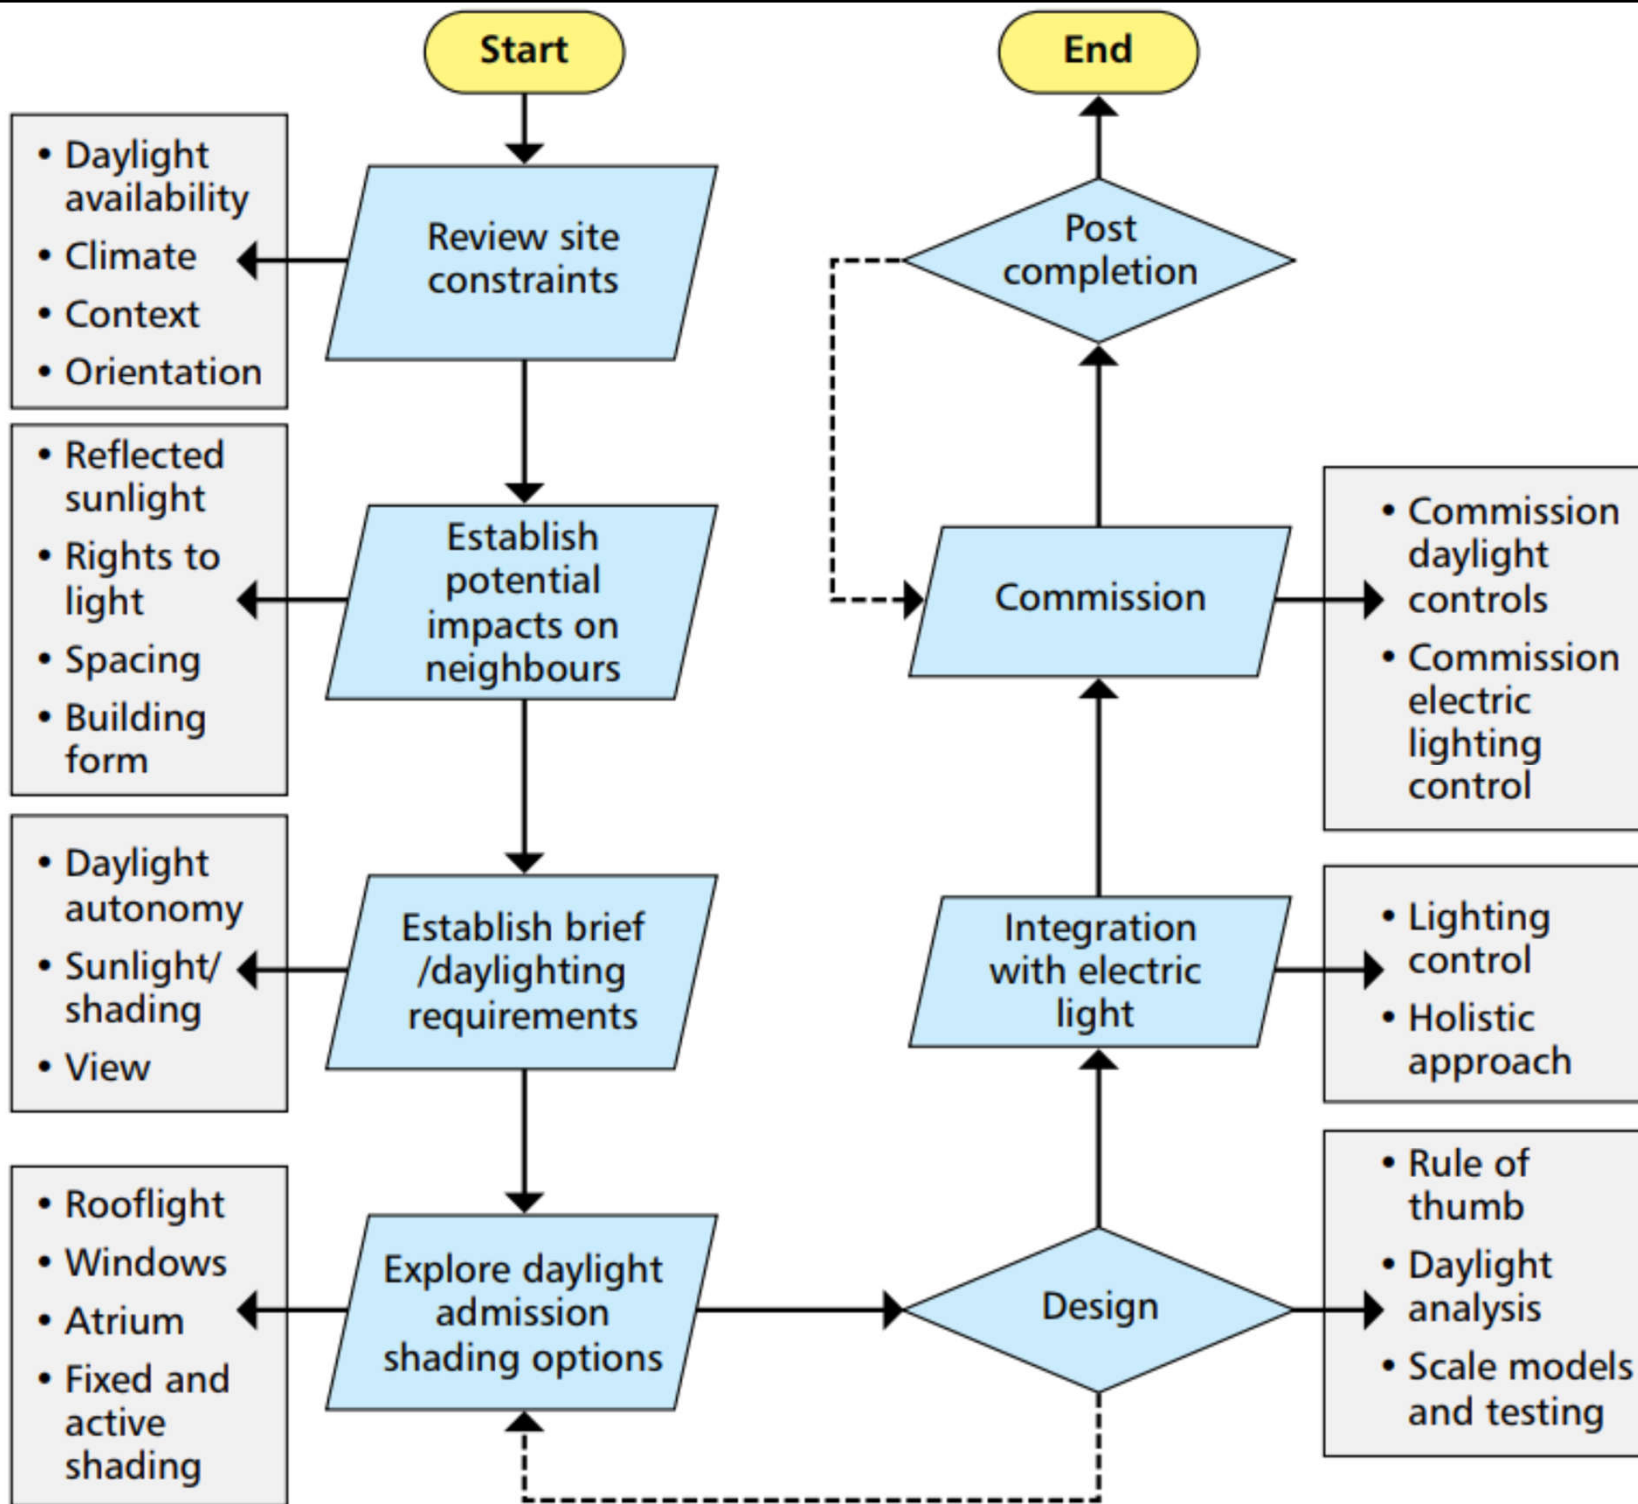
Start

End

• Daylight availability
• Climate
• Context
• Orientation

Review site constraints

Post completion

• Reflected sunlight
• Rights to light
• Spacing
• Building form

Establish potential impacts on neighbours

Commission

• Commission daylight controls
• Commission electric lighting control

• Daylight autonomy
• Sunlight/ shading
• View

Establish brief /daylighting requirements

Integration with electric light

• Lighting control
• Holistic approach

• Rooflight
• Windows
• Atrium
• Fixed and active shading

Explore daylight admission shading options

Design

• Rule of thumb
• Daylight analysis
• Scale models and testing